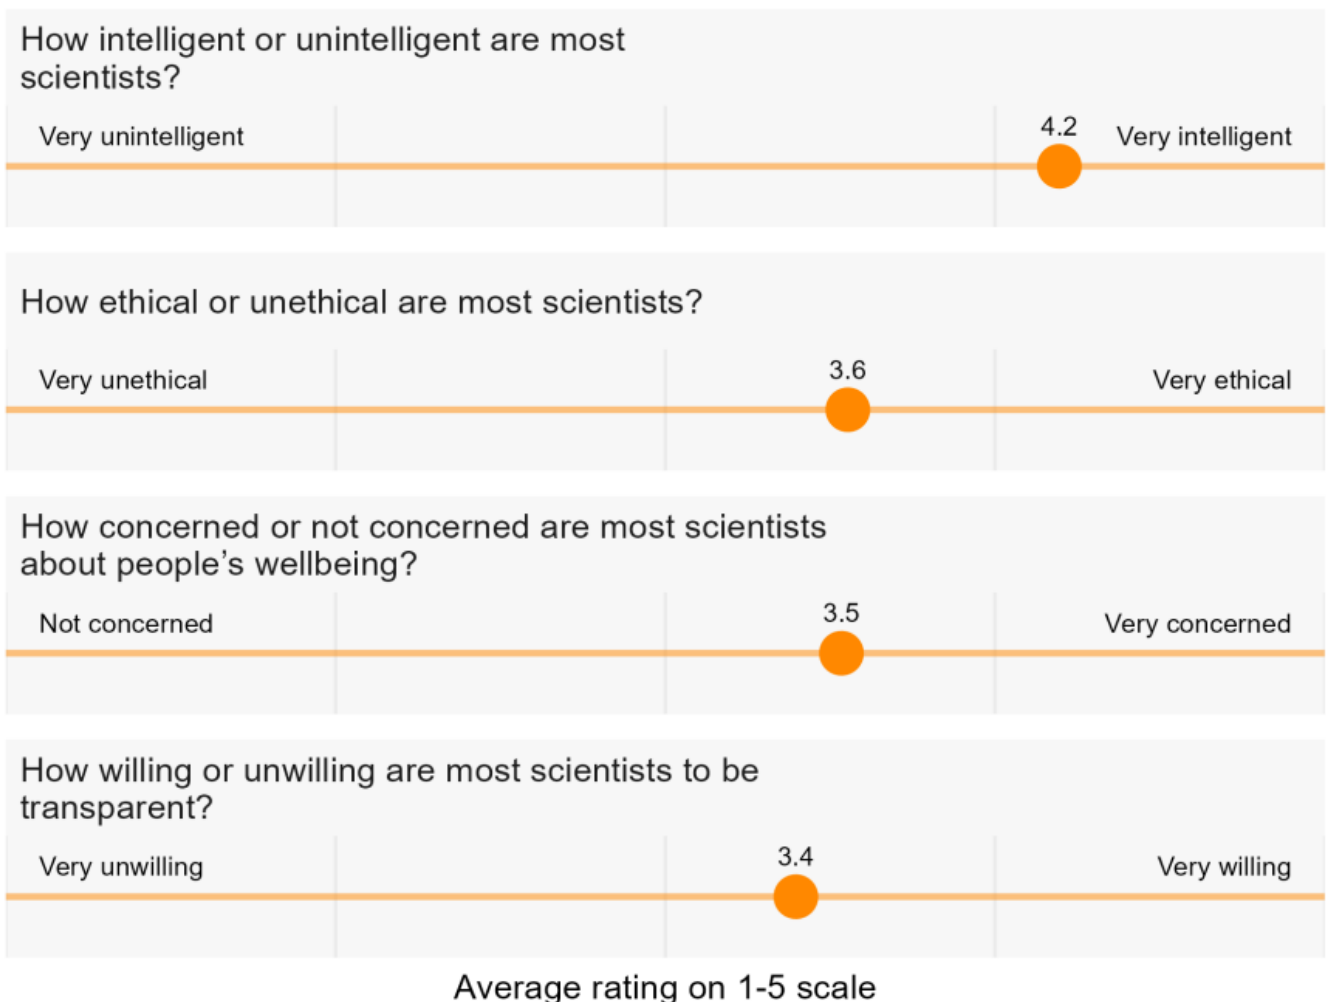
How intelligent or unintelligent are most scientists?

Very unintelligent

4.2

Very intelligent

How ethical or unethical are most scientists?

Very unethical

3.6

Very ethical

How concerned or not concerned are most scientists about people’s wellbeing?

Not concerned

3.5

Very concerned

How willing or unwilling are most scientists to be transparent?

Very unwilling

3.4

Very willing

Average rating on 1-5 scale